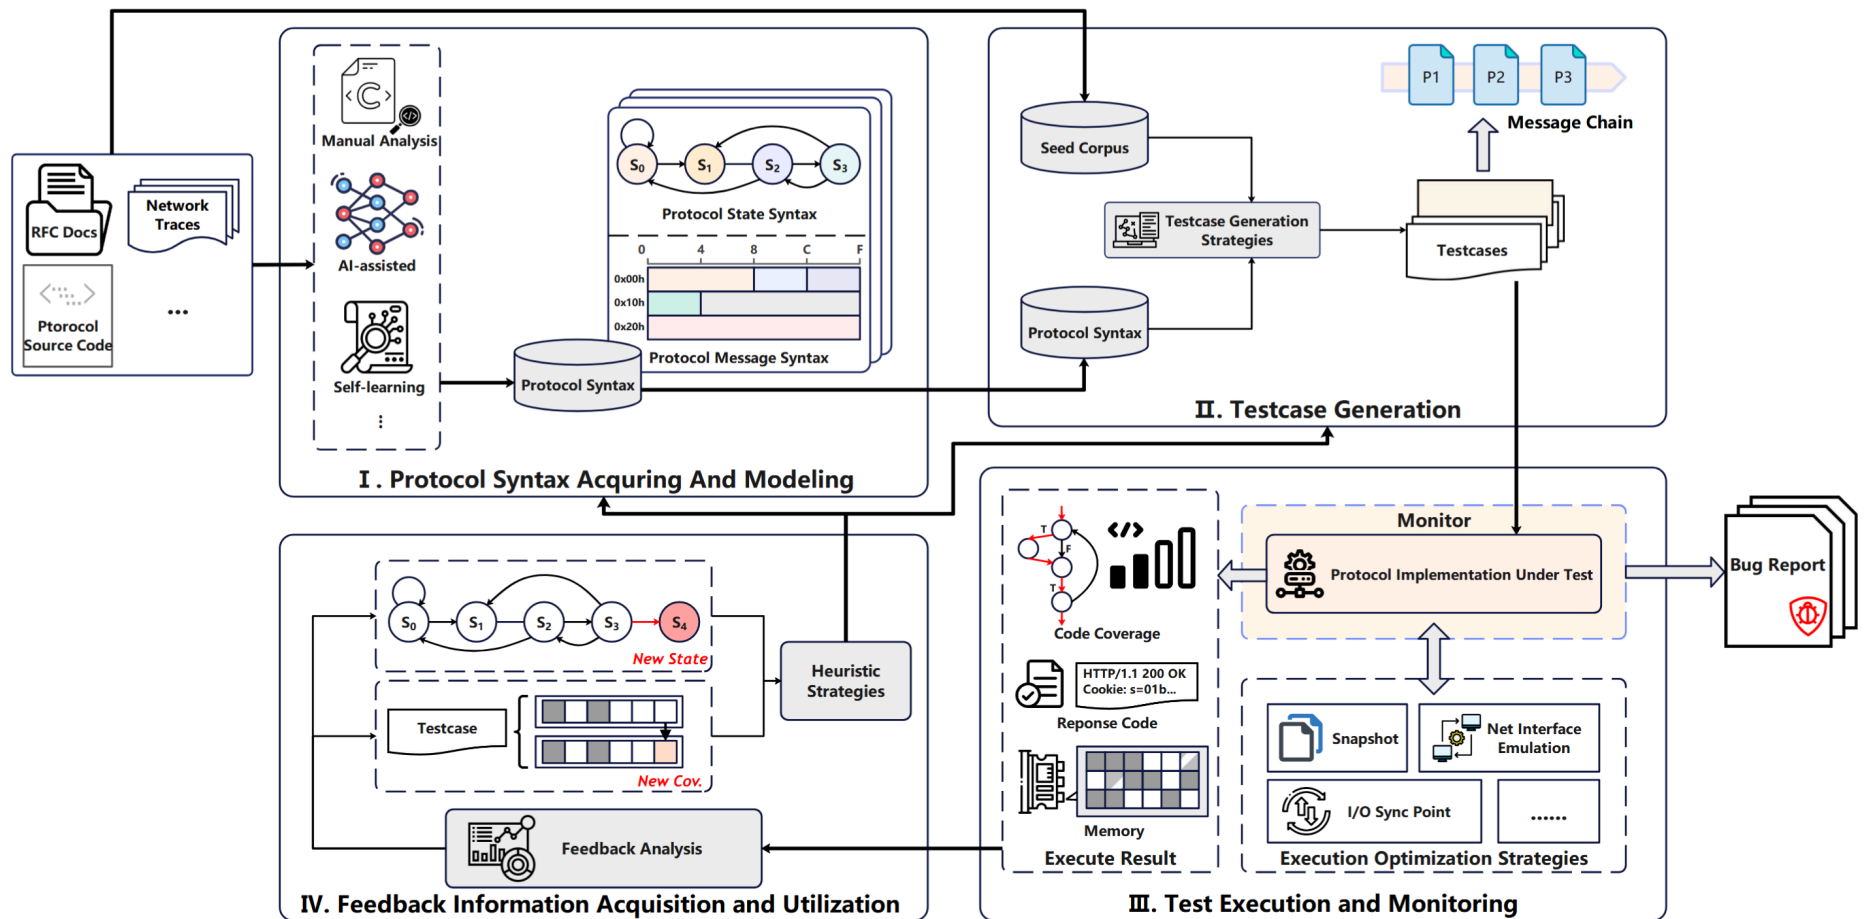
RFC Docs

Network Traces

Ptorocol Source Code

...

Manual Analysis

AI-assisted

Self-learning

⋮

$S_0$ $S_1$ $S_2$ $S_3$

Protocol State Syntax

0 4 8 C F

0x00h
0x10h
0x20h

Protocol Message Syntax

Protocol Syntax

I . Protocol Syntax Acquring And Modeling

Seed Corpus

Testcase Generation Strategies

Protocol Syntax

P1 P2 P3

Message Chain

Testcases

II. Testcase Generation

$S_0$ $S_1$ $S_2$ $S_3$ $S_4$

New State

Testcase

New Cov.

Heuristic Strategies

Feedback Analysis

IV. Feedback Information Acquisition and Utilization

T
F
T

Code Coverage

HTTP/1.1 200 OK
Cookie: s=01b...

Reponse Code

Memory

Execute Result

Monitor

Protocol Implementation Under Test

Bug Report

Snapshot

Net Interface Emulation

I/O Sync Point

......

Execution Optimization Strategies

III. Test Execution and Monitoring